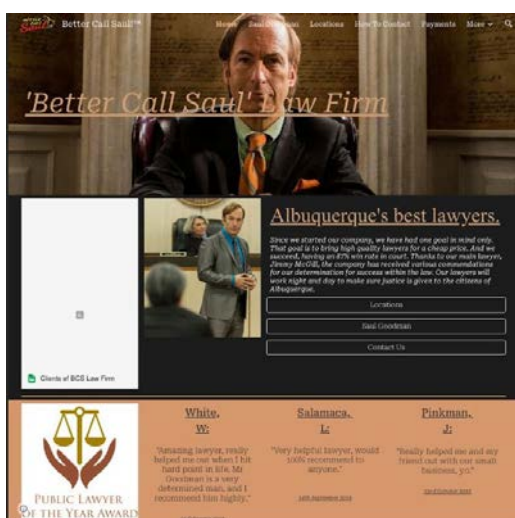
Better Call Saul!™ Home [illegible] Locations How To Contact Payments More

'Better Call Saul' Law Firm

Albuquerque's best lawyers.

Since we started our company, we have had one goal in mind only. That goal is to bring high quality lawyers for a cheap price. And we succeed, having an 87% win rate in court. Thanks to our main lawyer, Jimmy McGill, the company has received various commendations for our determination for success within the law. Our lawyers will work night and day to make sure justice is given to the citizens of Albuquerque.

Locations

Saul Goodman

Contact Us

Clients of BCS Law Firm

PUBLIC LAWYER OF THE YEAR AWARD

White, W:

"Amazing lawyer, really helped me out when I hit hard point in life. Mr Goodman is a very determined man, and I recommend him highly."

Salamaca, L:

"Very helpful lawyer, would 100% recommend to anyone."

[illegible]

Pinkman, J:

"Really helped me and my friend out with our small business, yo."

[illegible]